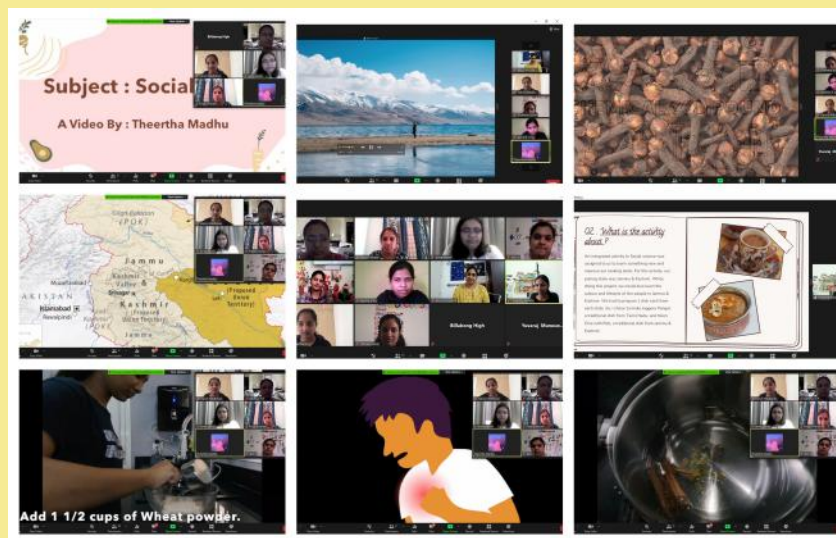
Subject : Social

A Video By : Theertha Madhu

Jammu
Kashmir
Srinagar
Kashmir
Muzaffarabad
PAKISTAN
Islamabad
Rawalpindi
(Proposed Union Territory)
(Proposed Union Territory)

Billabong High
Yuvaraj Mamoona

02. What is the activity about?

Add 1 1/2 cups of Wheat powder.